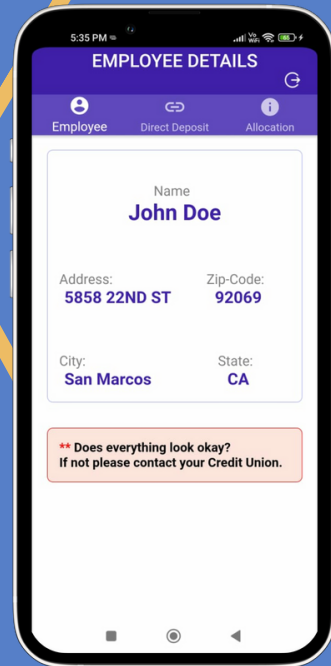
5:35 PM

EMPLOYEE DETAILS

Employee
Direct Deposit
Allocation

Name
John Doe

Address:
5858 22ND ST

Zip-Code:
92069

City:
San Marcos

State:
CA

** Does everything look okay?
If not please contact your Credit Union.